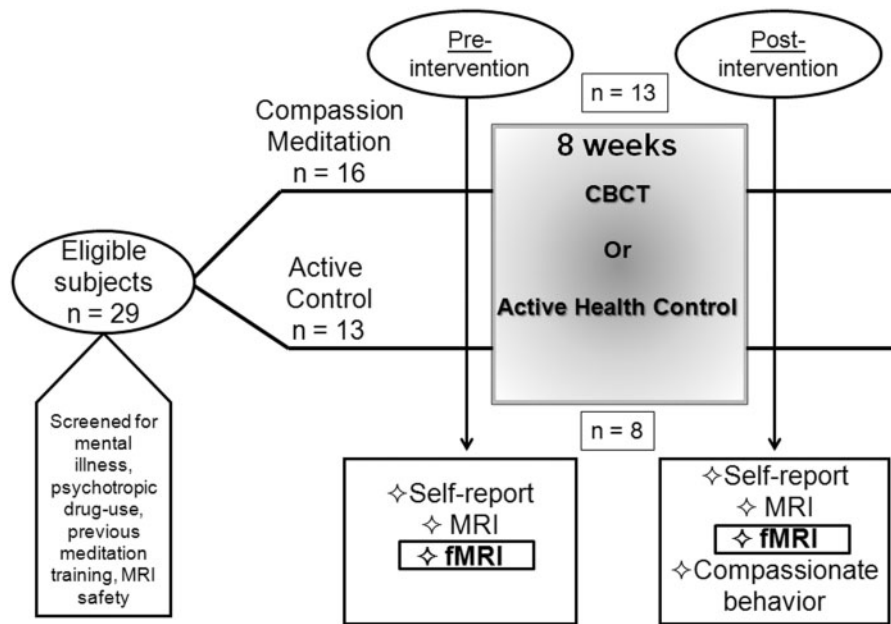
Pre-intervention

Post-intervention

n = 13

Compassion Meditation n = 16

8 weeks

CBCT

Or

Active Health Control

Eligible subjects n = 29

Active Control n = 13

n = 8

Screened for mental illness, psychotropic drug-use, previous meditation training, MRI safety

✧Self-report
✧ MRI
✧ fMRI

✧Self-report
✧ MRI
✧ fMRI
✧Compassionate behavior